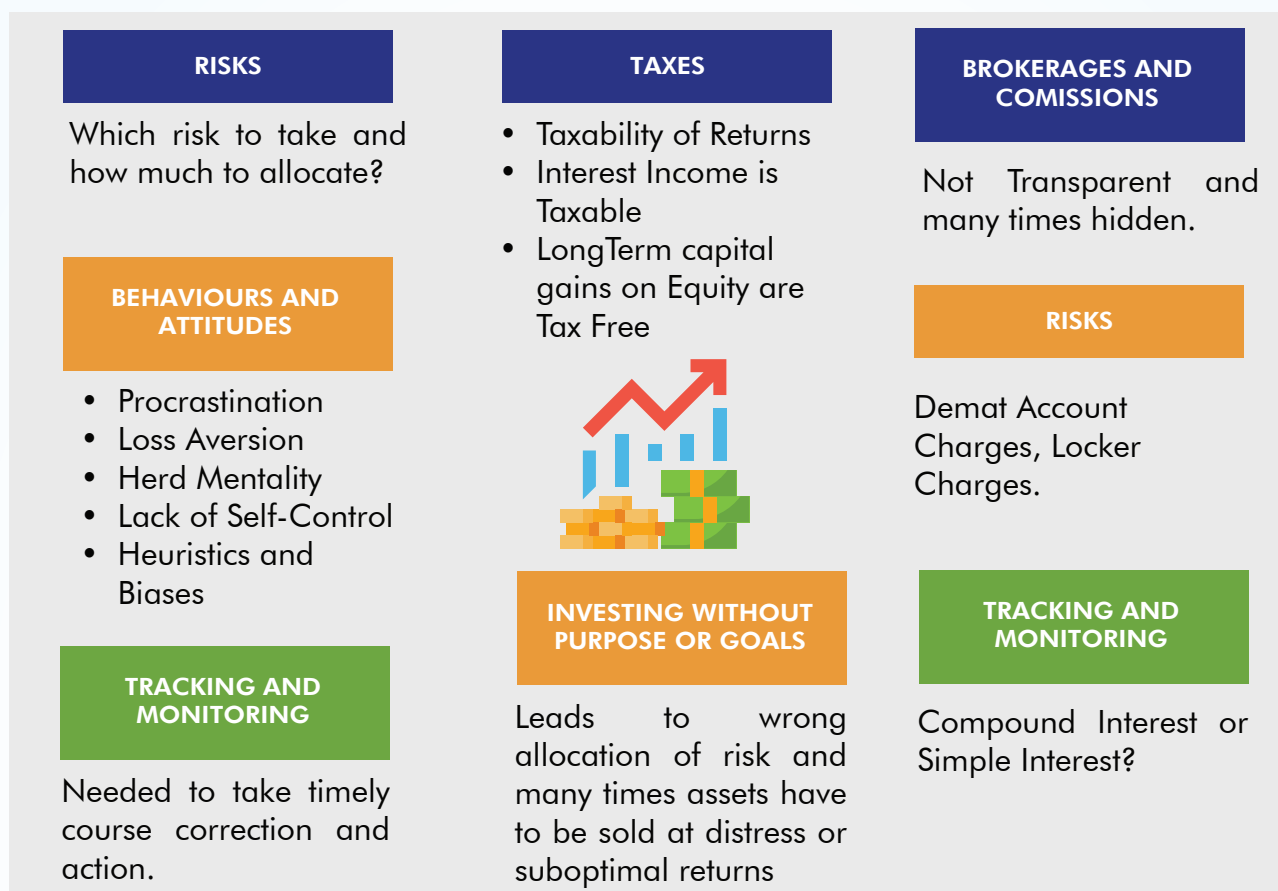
RISKS

Which risk to take and how much to allocate?

BEHAVIOURS AND ATTITUDES

- Procrastination
- Loss Aversion
- Herd Mentality
- Lack of Self-Control
- Heuristics and Biases

TRACKING AND MONITORING

Needed to take timely course correction and action.

TAXES

- Taxability of Returns
- Interest Income is Taxable
- LongTerm capital gains on Equity are Tax Free

INVESTING WITHOUT PURPOSE OR GOALS

Leads to wrong allocation of risk and many times assets have to be sold at distress or suboptimal returns

BROKERAGES AND COMISSIONS

Not Transparent and many times hidden.

RISKS

Demat Account Charges, Locker Charges.

TRACKING AND MONITORING

Compound Interest or Simple Interest?